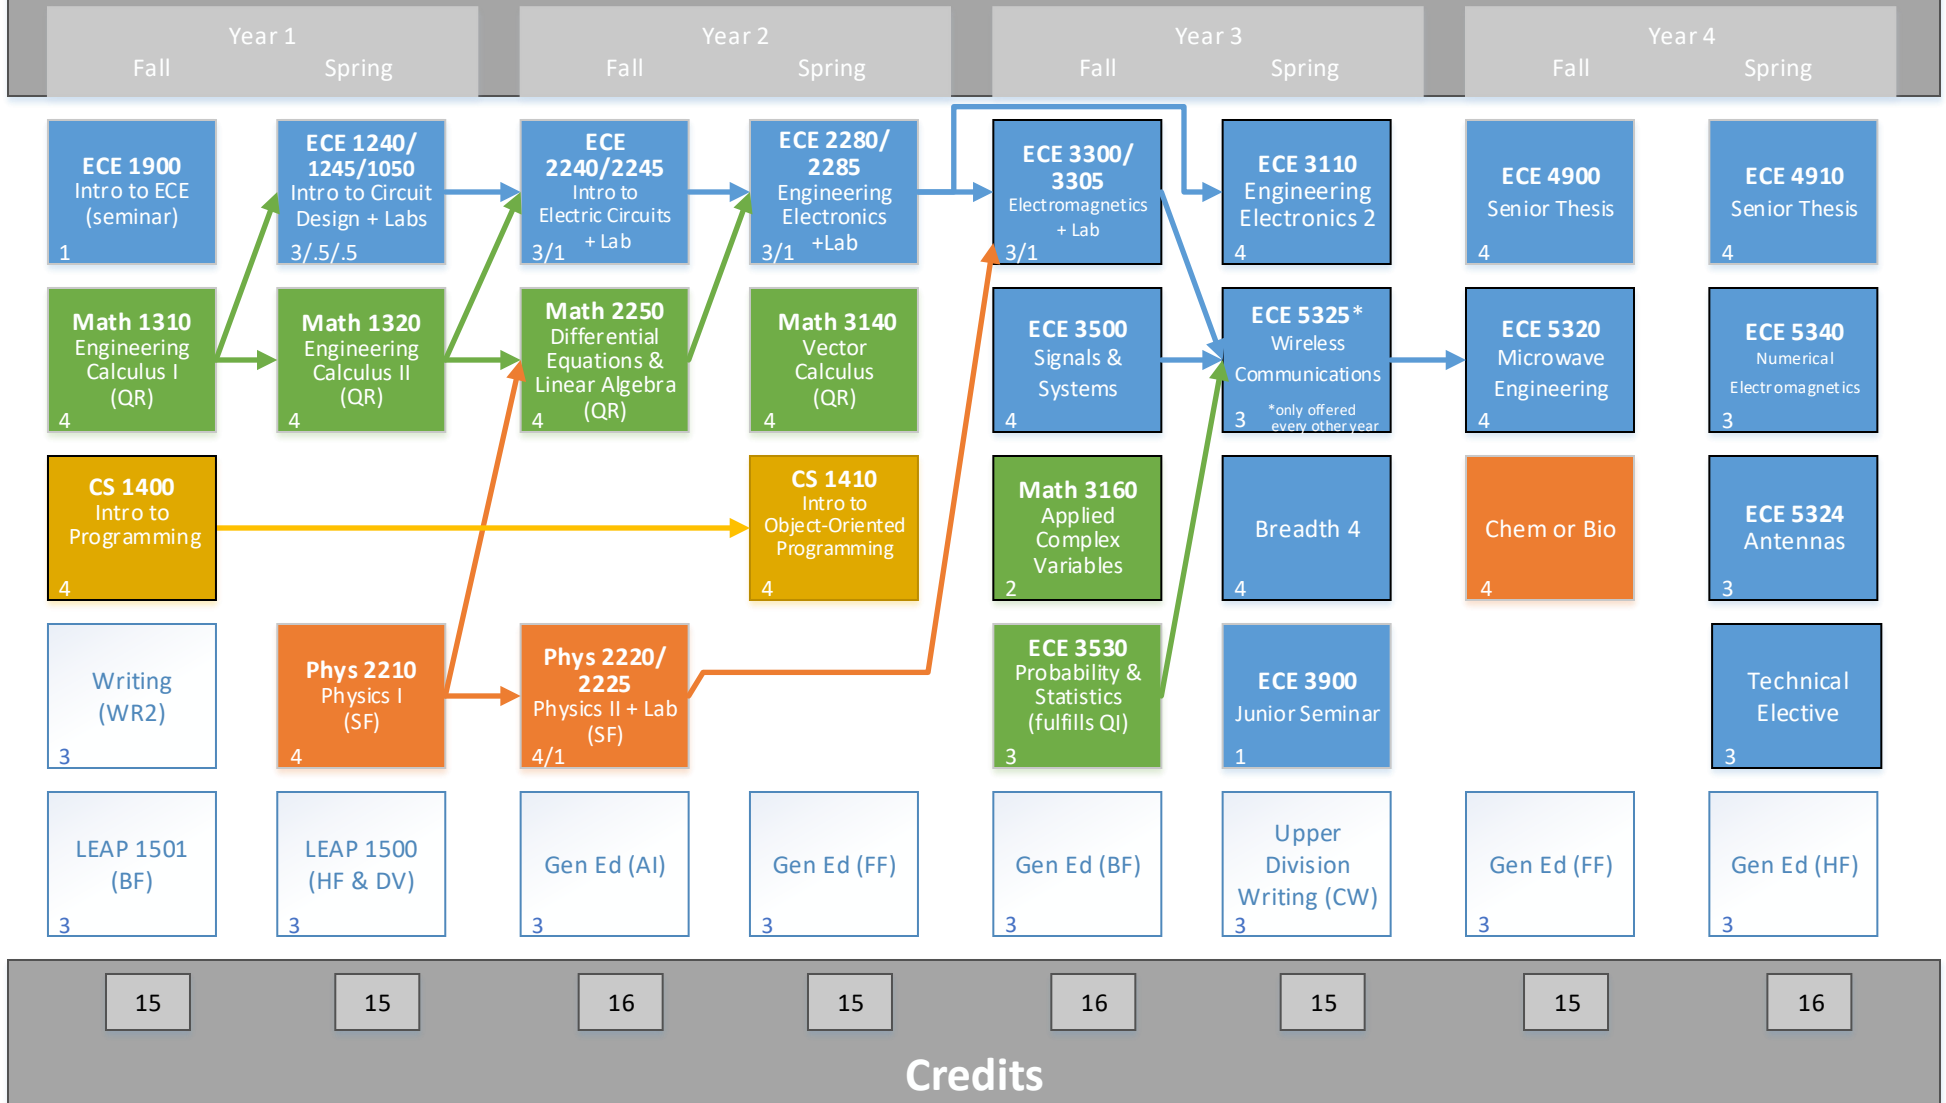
Year 1
Fall Spring

Year 2
Fall Spring

Year 3
Fall Spring

Year 4
Fall Spring

ECE 1900
Intro to ECE (seminar)
1

ECE 1240/ 1245/1050
Intro to Circuit Design + Labs
3/.5/.5

ECE 2240/2245
Intro to Electric Circuits + Lab
3/1

ECE 2280/ 2285
Engineering Electronics +Lab
3/1

ECE 3300/ 3305
Electromagnetics + Lab
3/1

ECE 3110
Engineering Electronics 2
4

ECE 4900
Senior Thesis
4

ECE 4910
Senior Thesis
4

Math 1310
Engineering Calculus I (QR)
4

Math 1320
Engineering Calculus II (QR)
4

Math 2250
Differential Equations & Linear Algebra (QR)
4

Math 3140
Vector Calculus (QR)
4

ECE 3500
Signals & Systems
4

ECE 5325*
Wireless Communications
3
*only offered every other year

ECE 5320
Microwave Engineering
4

ECE 5340
Numerical Electromagnetics
3

CS 1400
Intro to Programming
4

CS 1410
Intro to Object-Oriented Programming
4

Math 3160
Applied Complex Variables
2

Breadth 4
4

Chem or Bio
4

ECE 5324
Antennas
3

Writing (WR2)
3

Phys 2210
Physics I (SF)
4

Phys 2220/ 2225
Physics II + Lab (SF)
4/1

ECE 3530
Probability & Statistics (fulfills QI)
3

ECE 3900
Junior Seminar
1

Technical Elective
3

LEAP 1501 (BF)
3

LEAP 1500 (HF & DV)
3

Gen Ed (AI)
3

Gen Ed (FF)
3

Gen Ed (BF)
3

Upper Division Writing (CW)
3

Gen Ed (FF)
3

Gen Ed (HF)
3

15 15 16 15 16 15 15 16

Credits